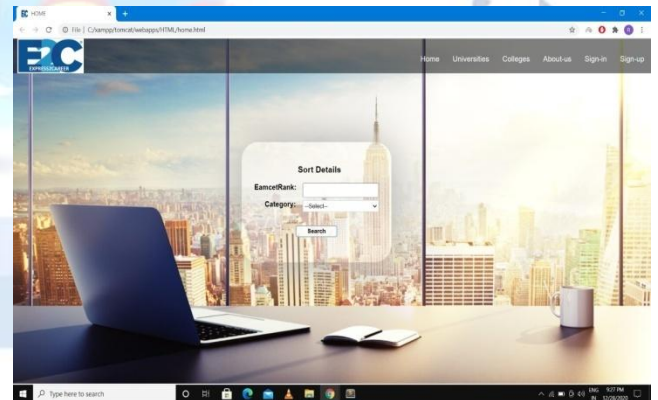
HOME

File | C:/xampp/tomcat/webapps/HTML/home.html

E2C
EXPRESS2CAREER

Home Universities Colleges About-us Sign-in Sign-up

Sort Details

EamcetRank:

Category: --Select--

Search

Type here to search

ENG IN 9:27 PM 12/28/2020